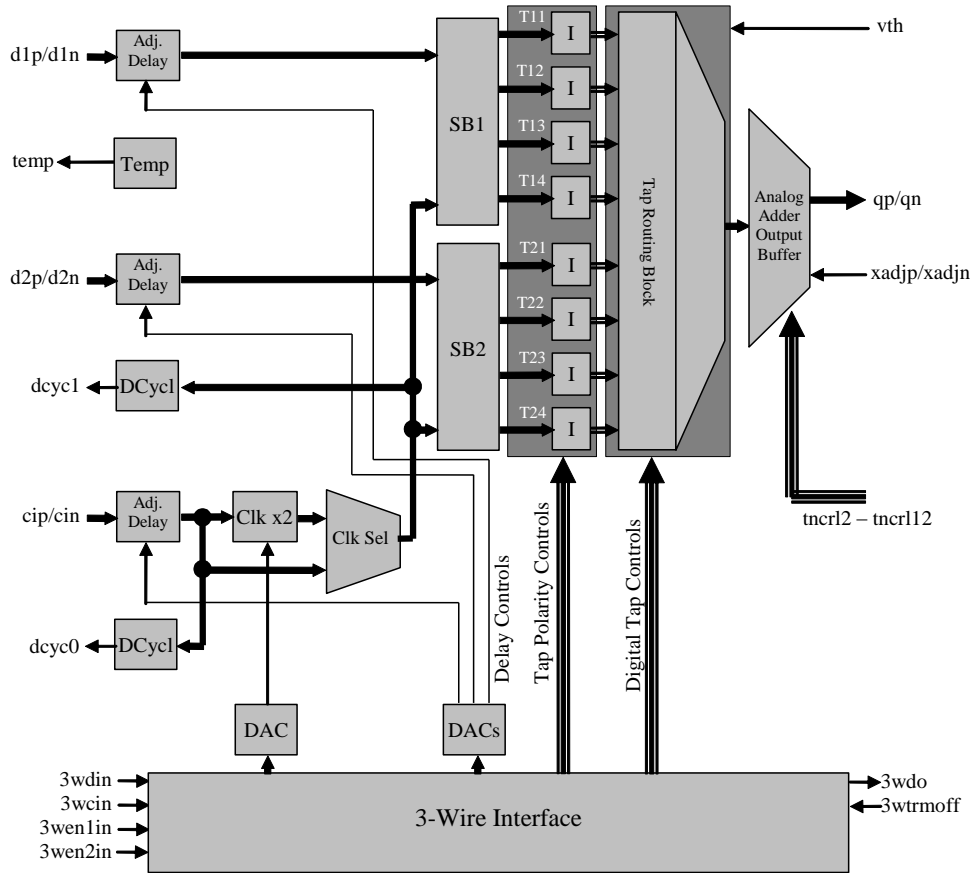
d1p/d1n
Adj. Delay
temp
Temp
d2p/d2n
Adj. Delay
dcyc1
DCycl
cip/cin
Adj. Delay
Clk x2
Clk Sel
dcyc0
DCycl
DAC
DACs
SB1
SB2
T11
T12
T13
T14
T21
T22
T23
T24
I
I
I
I
I
I
I
I
Tap Routing Block
vth
Analog Adder Output Buffer
qp/qn
xadjp/xadjn
tncrl2 – tncrl12
Delay Controls
Tap Polarity Controls
Digital Tap Controls
3wdin
3wcin
3wen1in
3wen2in
3-Wire Interface
3wdo
3wtrmoff